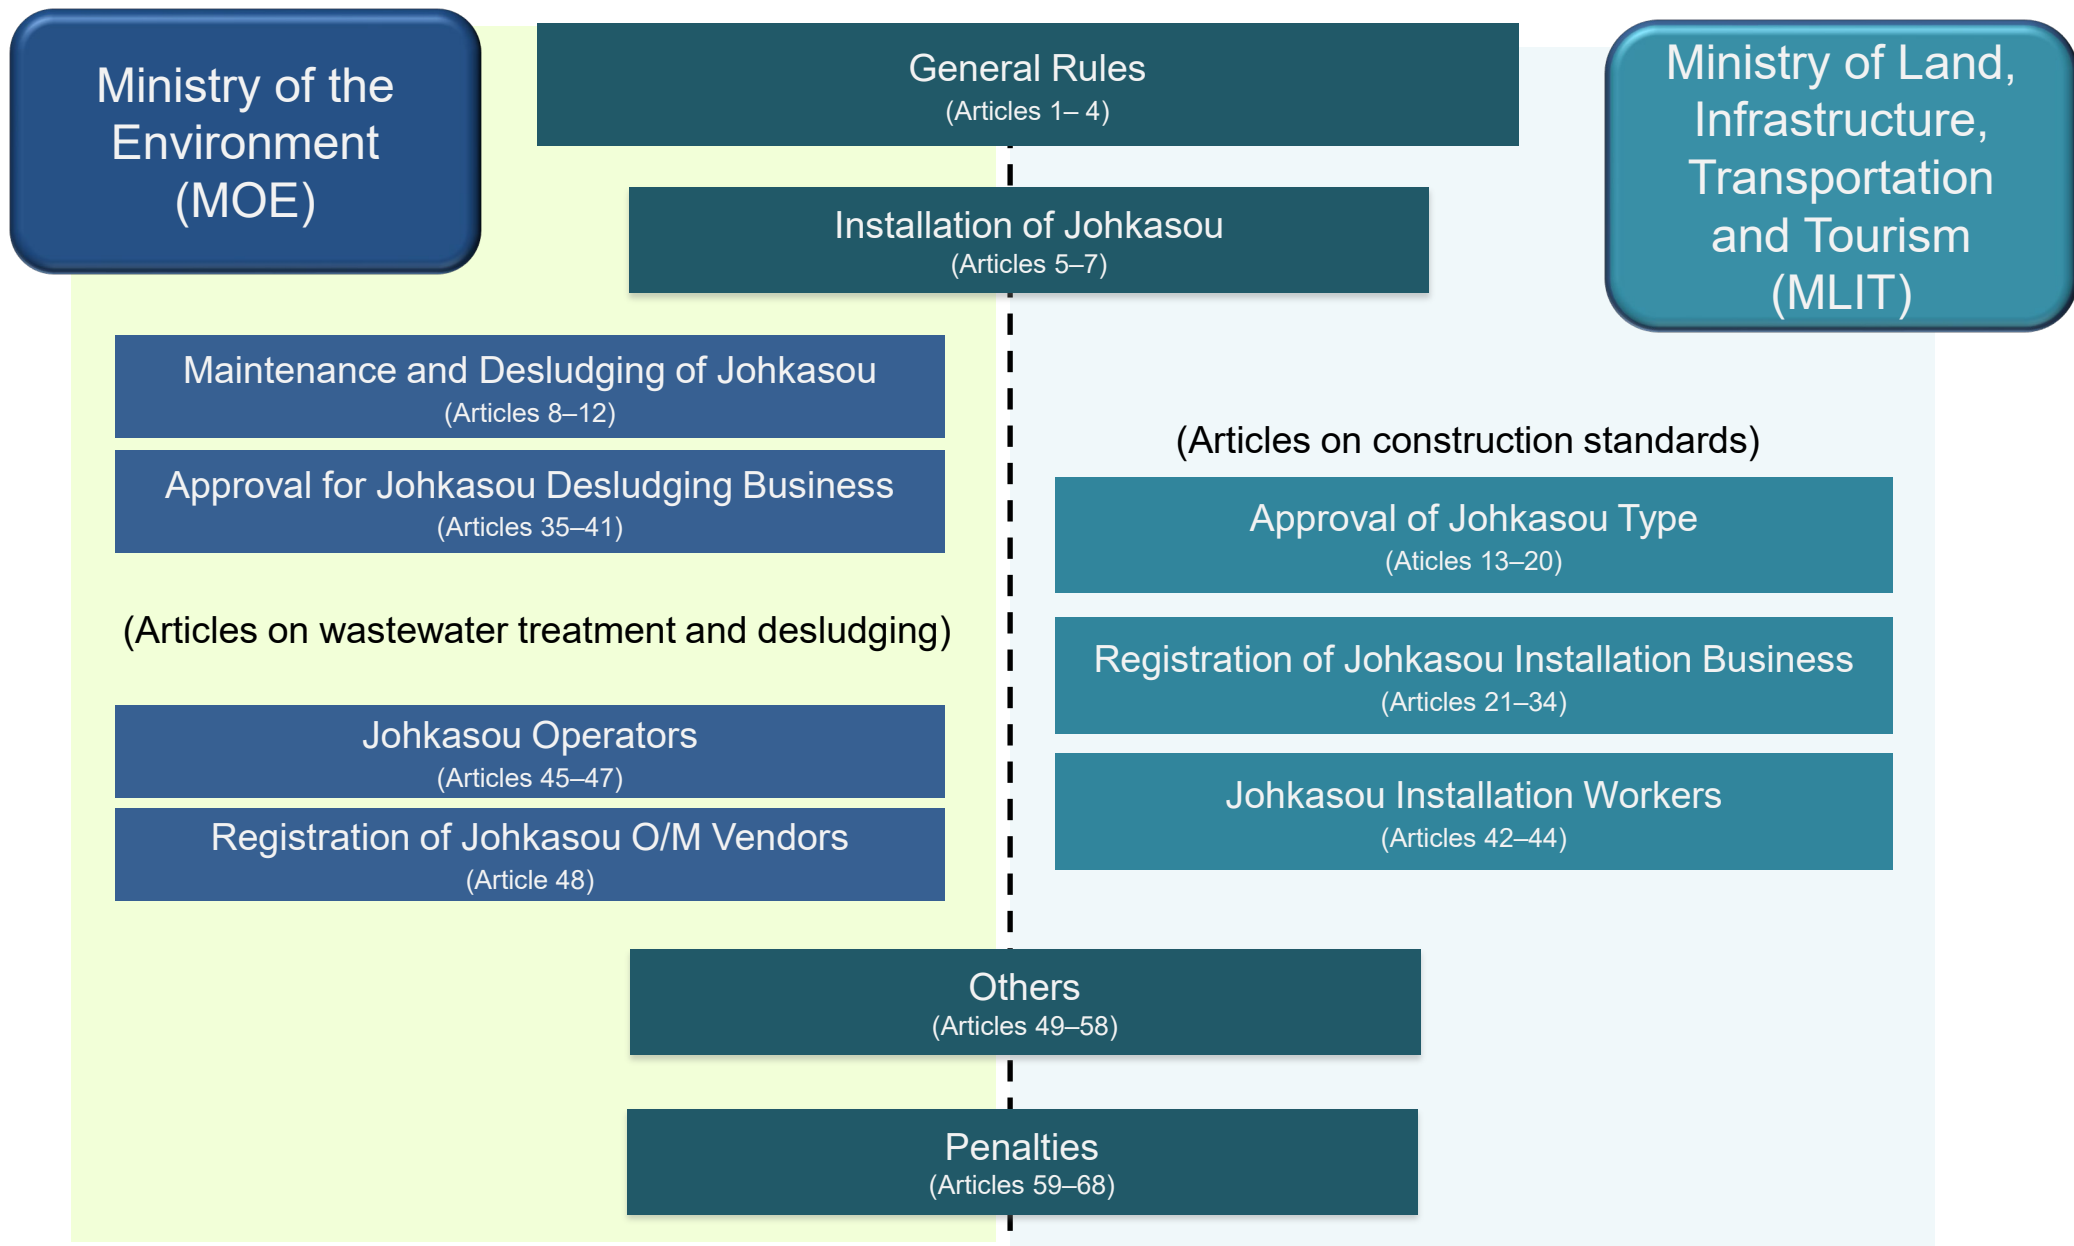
Ministry of the Environment (MOE)

General Rules
(Articles 1– 4)

Ministry of Land, Infrastructure, Transportation and Tourism (MLIT)

Installation of Johkasou
(Articles 5–7)

Maintenance and Desludging of Johkasou
(Articles 8–12)

Approval for Johkasou Desludging Business
(Articles 35–41)

(Articles on wastewater treatment and desludging)

Johkasou Operators
(Articles 45–47)

Registration of Johkasou O/M Vendors
(Article 48)

(Articles on construction standards)

Approval of Johkasou Type
(Aticles 13–20)

Registration of Johkasou Installation Business
(Articles 21–34)

Johkasou Installation Workers
(Articles 42–44)

Others
(Articles 49–58)

Penalties
(Articles 59–68)